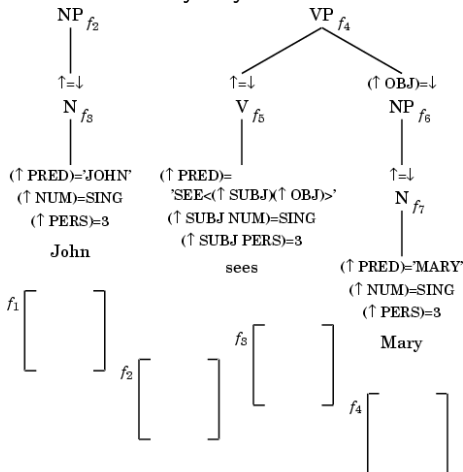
NP $f_2$

$\uparrow=\downarrow$

N $f_3$

($\uparrow$ PRED)='JOHN'
($\uparrow$ NUM)=SING
($\uparrow$ PERS)=3

John

VP $f_4$

$\uparrow=\downarrow$

V $f_5$

($\uparrow$ PRED)=
'SEE<($\uparrow$ SUBJ)($\uparrow$ OBJ)>'
($\uparrow$ SUBJ NUM)=SING
($\uparrow$ SUBJ PERS)=3

sees

($\uparrow$ OBJ)=$\downarrow$

NP $f_6$

$\uparrow=\downarrow$

N $f_7$

($\uparrow$ PRED)='MARY'
($\uparrow$ NUM)=SING
($\uparrow$ PERS)=3

Mary

$f_1$

$f_2$

$f_3$

$f_4$